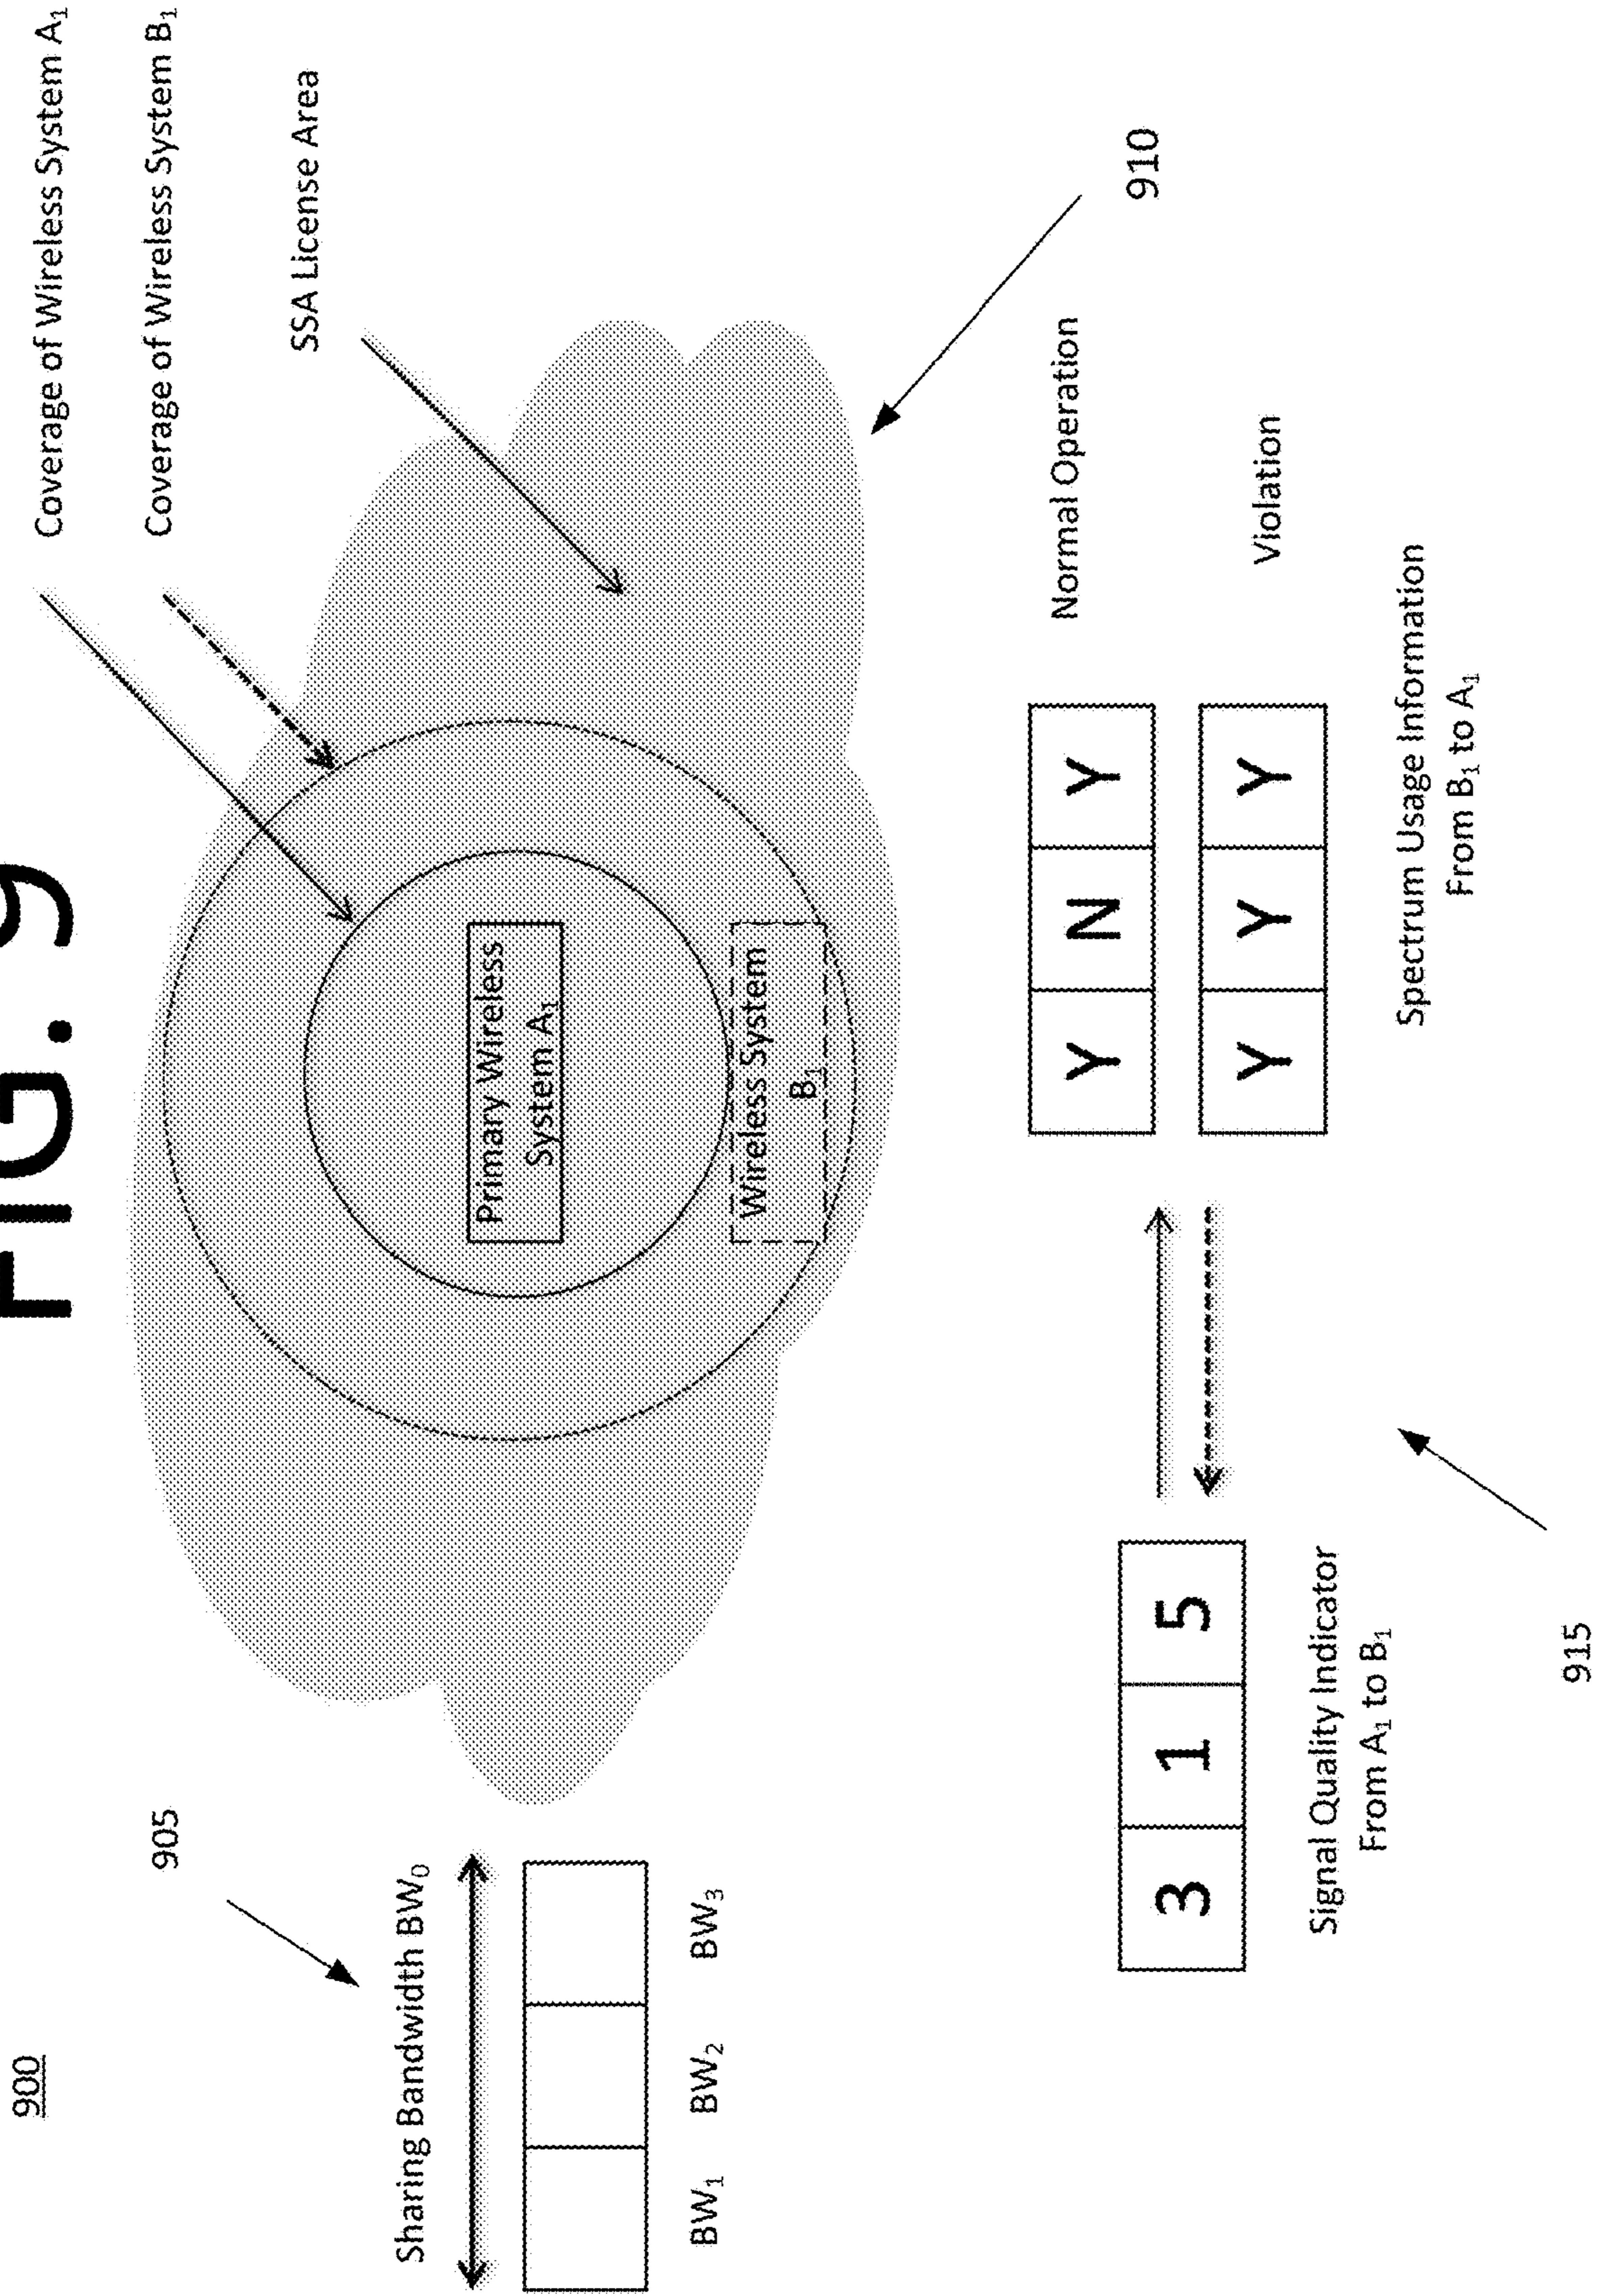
FIG. 9

900

Coverage of Wireless System $A_1$

Coverage of Wireless System $B_1$

SSA License Area

910

905

Sharing Bandwidth $BW_0$

$BW_1$ $BW_2$ $BW_3$

Primary Wireless System $A_1$

Wireless System $B_1$

Normal Operation

Violation

| Y | N | Y |
|---|---|---|

| Y | Y | Y |
|---|---|---|

Spectrum Usage Information From $B_1$ to $A_1$

| 3 | 1 | 5 |
|---|---|---|

Signal Quality Indicator From $A_1$ to $B_1$

915